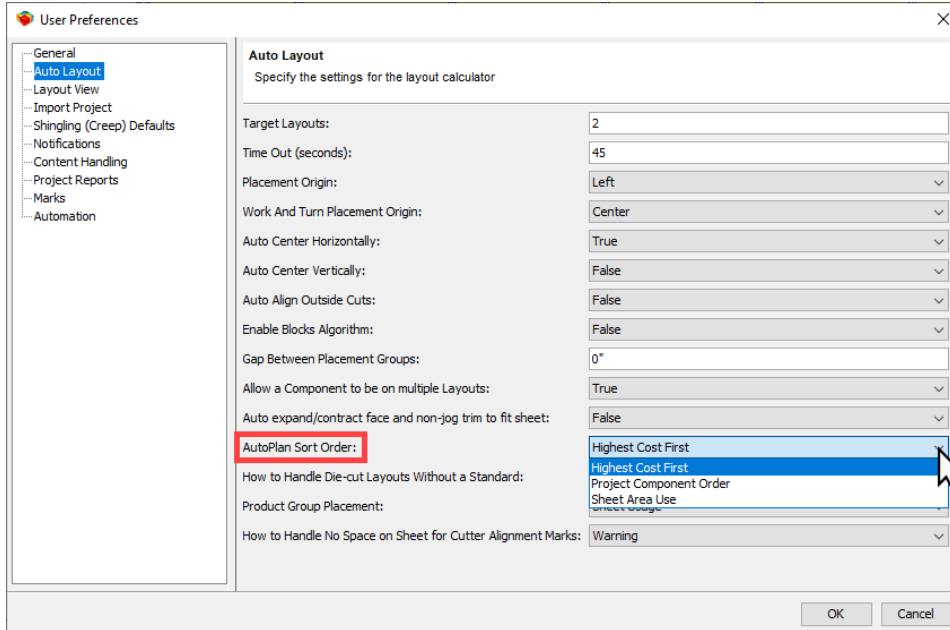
User Preferences

General
Auto Layout
Layout View
Import Project
Shingling (Creep) Defaults
Notifications
Content Handling
Project Reports
Marks
Automation

Auto Layout
Specify the settings for the layout calculator

| | |
|---|---|
| Target Layouts: | 2 |
| Time Out (seconds): | 45 |
| Placement Origin: | Left |
| Work And Turn Placement Origin: | Center |
| Auto Center Horizontally: | True |
| Auto Center Vertically: | False |
| Auto Align Outside Cuts: | False |
| Enable Blocks Algorithm: | False |
| Gap Between Placement Groups: | 0" |
| Allow a Component to be on multiple Layouts: | True |
| Auto expand/contract face and non-jog trim to fit sheet: | False |
| AutoPlan Sort Order: | Highest Cost First |
| How to Handle Die-cut Layouts Without a Standard: | |
| Product Group Placement: | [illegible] |
| How to Handle No Space on Sheet for Cutter Alignment Marks: | Warning |

Highest Cost First
Project Component Order
Sheet Area Use

OK
Cancel